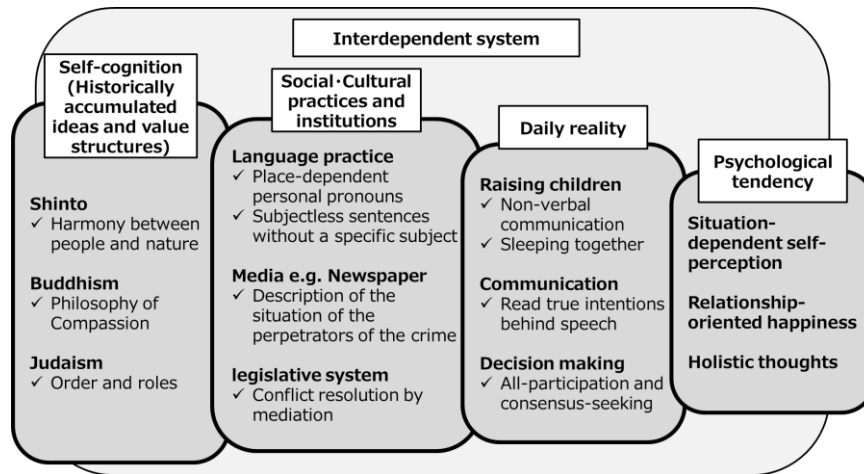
Interdependent system

Self-cognition (Historically accumulated ideas and value structures)

Shinto
✓ Harmony between people and nature

Buddhism
✓ Philosophy of Compassion

Judaism
✓ Order and roles

Social·Cultural practices and institutions

Language practice
✓ Place-dependent personal pronouns
✓ Subjectless sentences without a specific subject

Media e.g. Newspaper
✓ Description of the situation of the perpetrators of the crime

legislative system
✓ Conflict resolution by mediation

Daily reality

Raising children
✓ Non-verbal communication
✓ Sleeping together

Communication
✓ Read true intentions behind speech

Decision making
✓ All-participation and consensus-seeking

Psychological tendency

Situation-dependent self-perception

Relationship-oriented happiness

Holistic thoughts